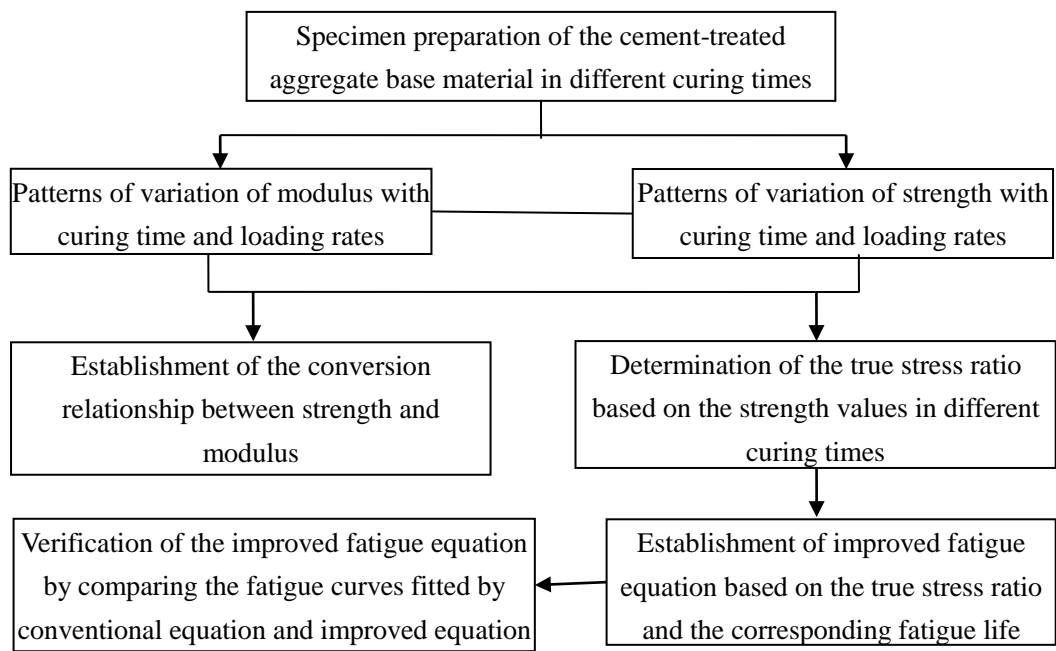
Specimen preparation of the cement-treated aggregate base material in different curing times

Patterns of variation of modulus with curing time and loading rates

Patterns of variation of strength with curing time and loading rates

Establishment of the conversion relationship between strength and modulus

Determination of the true stress ratio based on the strength values in different curing times

Establishment of improved fatigue equation based on the true stress ratio and the corresponding fatigue life

Verification of the improved fatigue equation by comparing the fatigue curves fitted by conventional equation and improved equation